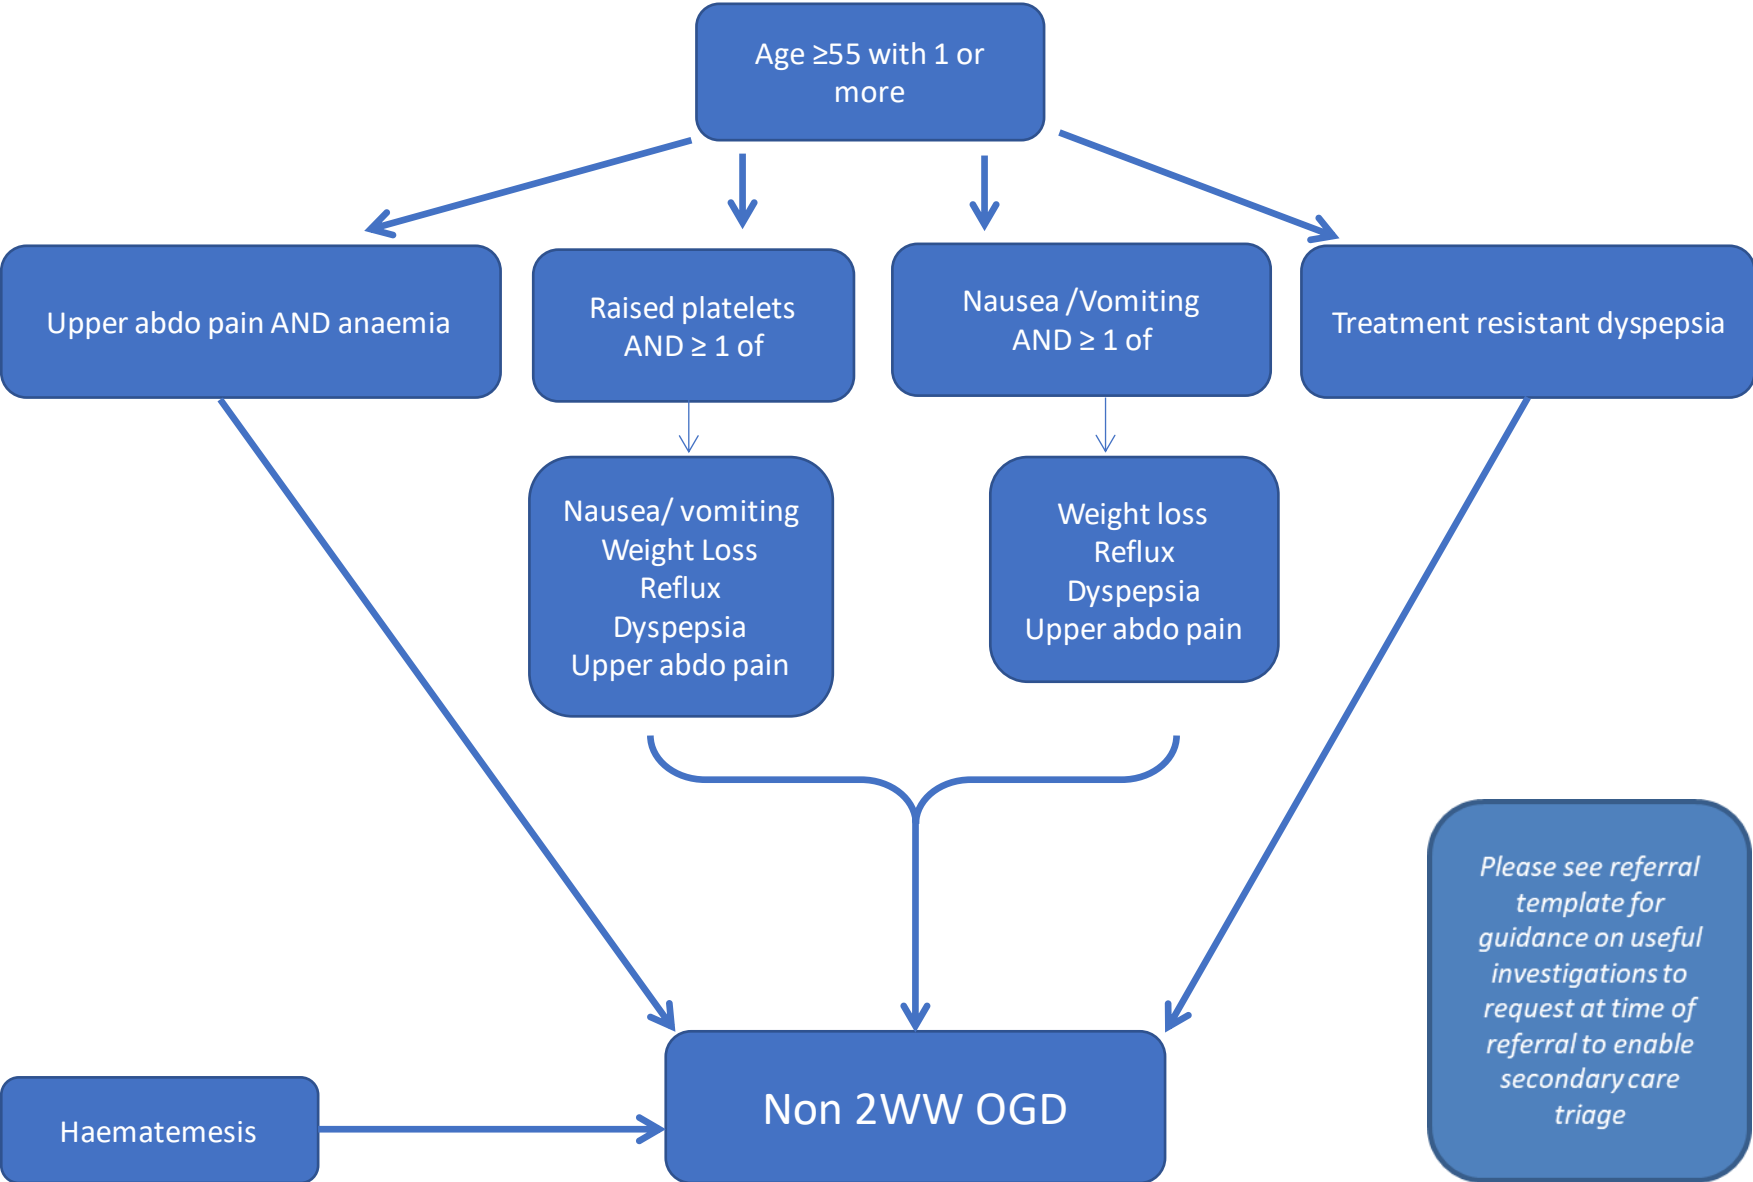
Age ≥55 with 1 or more

Upper abdo pain AND anaemia

Raised platelets AND ≥ 1 of

Nausea /Vomiting AND ≥ 1 of

Treatment resistant dyspepsia

Nausea/ vomiting
Weight Loss
Reflux
Dyspepsia
Upper abdo pain

Weight loss
Reflux
Dyspepsia
Upper abdo pain

Please see referral template for guidance on useful investigations to request at time of referral to enable secondary care triage

Haematemesis

Non 2WW OGD